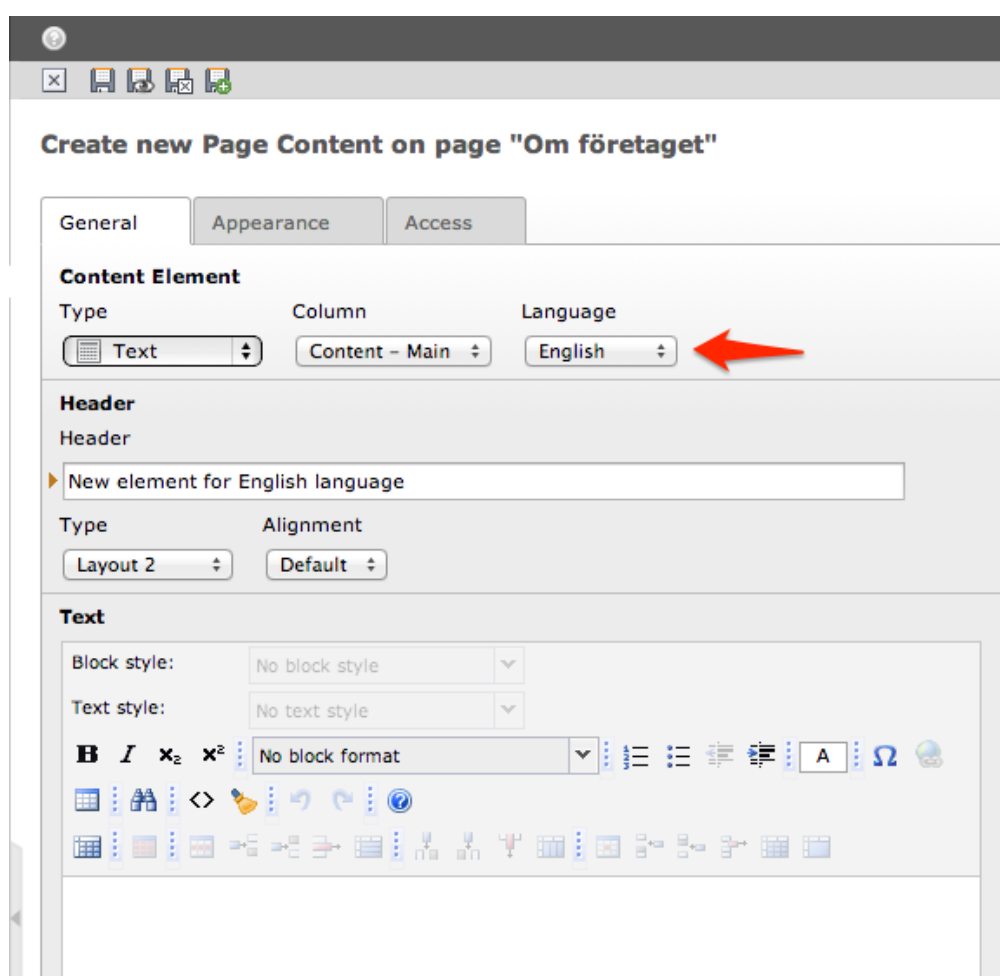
Create new Page Content on page "Om företaget"

General | Appearance | Access

Content Element

Type
Text

Column
Content - Main

Language
English

Header

Header
New element for English language

Type
Layout 2

Alignment
Default

Text

Block style: No block style

Text style: No text style

B I $x_2$ $x^2$ No block format A Ω